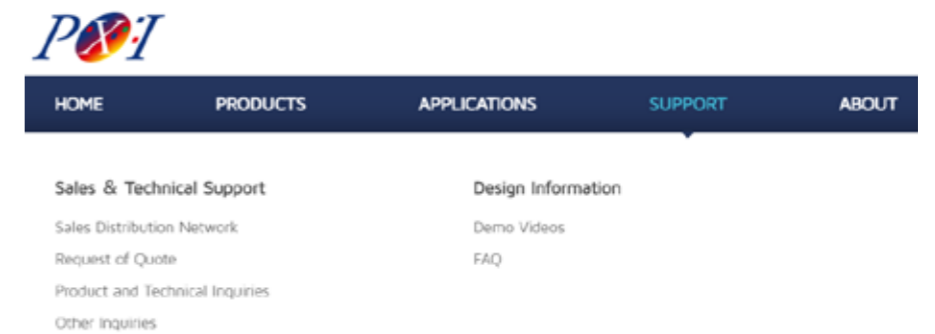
PXI

HOME PRODUCTS APPLICATIONS SUPPORT ABOUT

Sales & Technical Support

Sales Distribution Network

Request of Quote

Product and Technical Inquiries

Other Inquiries

Design Information

Demo Videos

FAQ